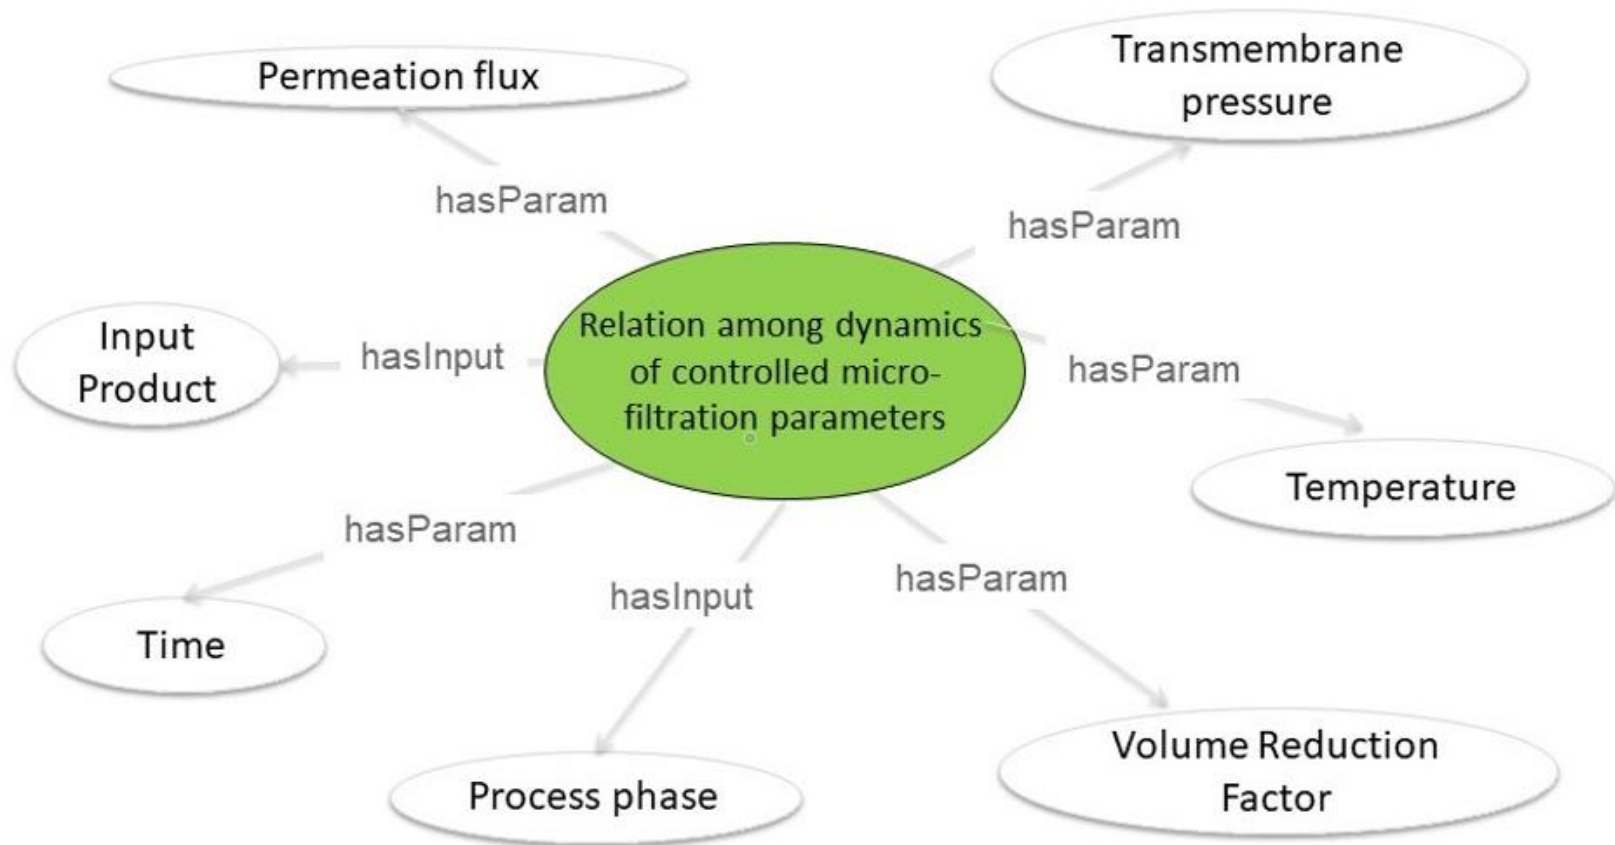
Permeation flux

Transmembrane pressure

hasParam

hasParam

Input Product

hasInput

Relation among dynamics of controlled microfiltration parameters

hasParam

Temperature

hasParam

Time

hasInput

hasParam

Process phase

Volume Reduction Factor